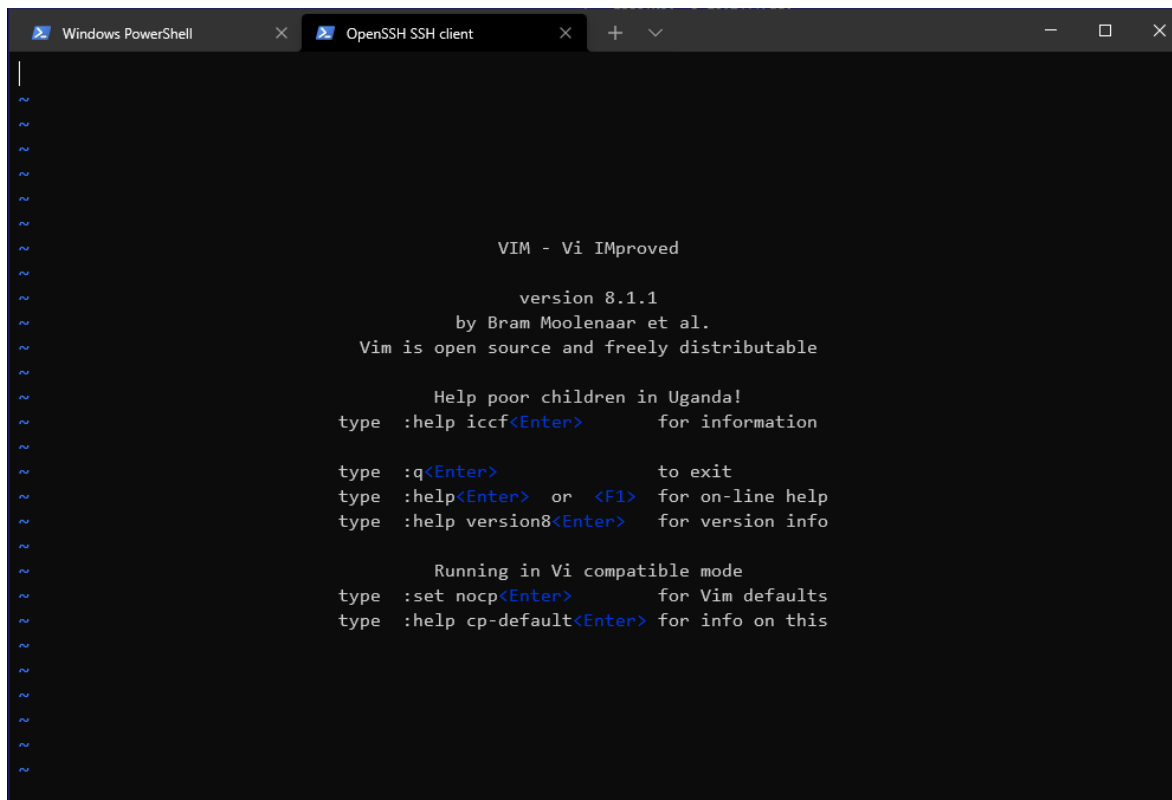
Windows PowerShell
OpenSSH SSH client

~
~
~
~
~
~
~
VIM - Vi IMproved
~
~
version 8.1.1
by Bram Moolenaar et al.
Vim is open source and freely distributable

Help poor children in Uganda!
type :help iccf<Enter> for information

type :q<Enter> to exit
type :help<Enter> or <F1> for on-line help
type :help version8<Enter> for version info

Running in Vi compatible mode
type :set nocp<Enter> for Vim defaults
type :help cp-default<Enter> for info on this
~
~
~
~
~
~